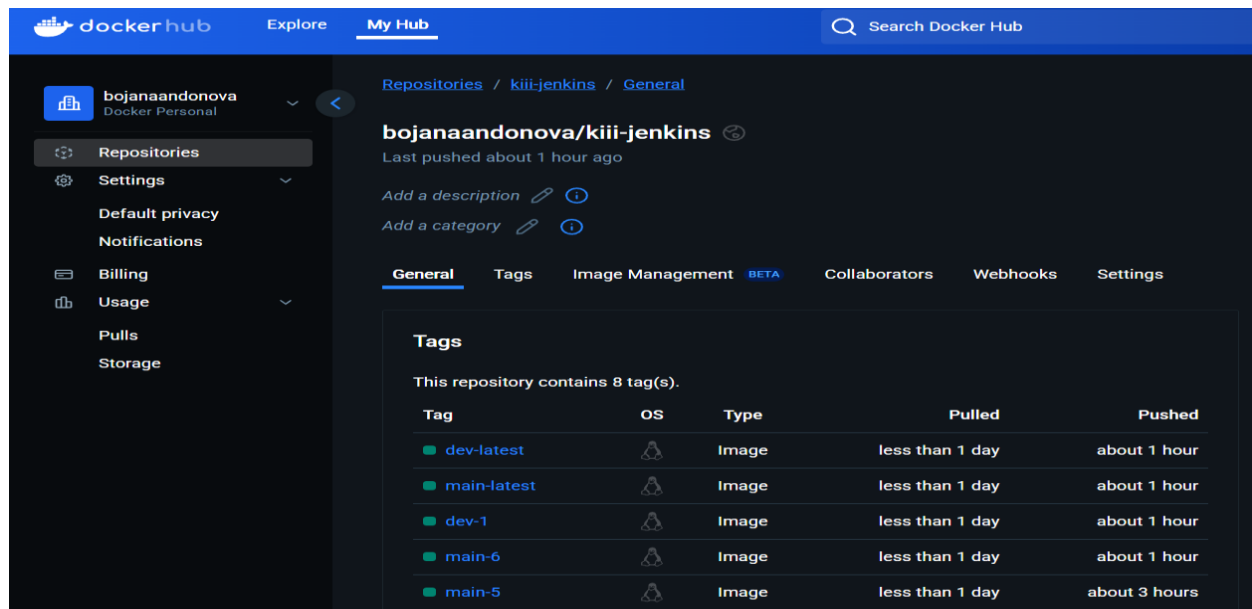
docker hub Explore My Hub Search Docker Hub

bojanaandonova
Docker Personal

Repositories
Settings
Default privacy
Notifications
Billing
Usage
Pulls
Storage

Repositories / kiii-jenkins / General

bojanaandonova/kiii-jenkins
Last pushed about 1 hour ago

Add a description
Add a category

General Tags Image Management BETA Collaborators Webhooks Settings

Tags

This repository contains 8 tag(s).

| Tag | OS | Type | Pulled | Pushed |
|---|---|---|---|---|
| dev-latest | | Image | less than 1 day | about 1 hour |
| main-latest | | Image | less than 1 day | about 1 hour |
| dev-1 | | Image | less than 1 day | about 1 hour |
| main-6 | | Image | less than 1 day | about 1 hour |
| main-5 | | Image | less than 1 day | about 3 hours |